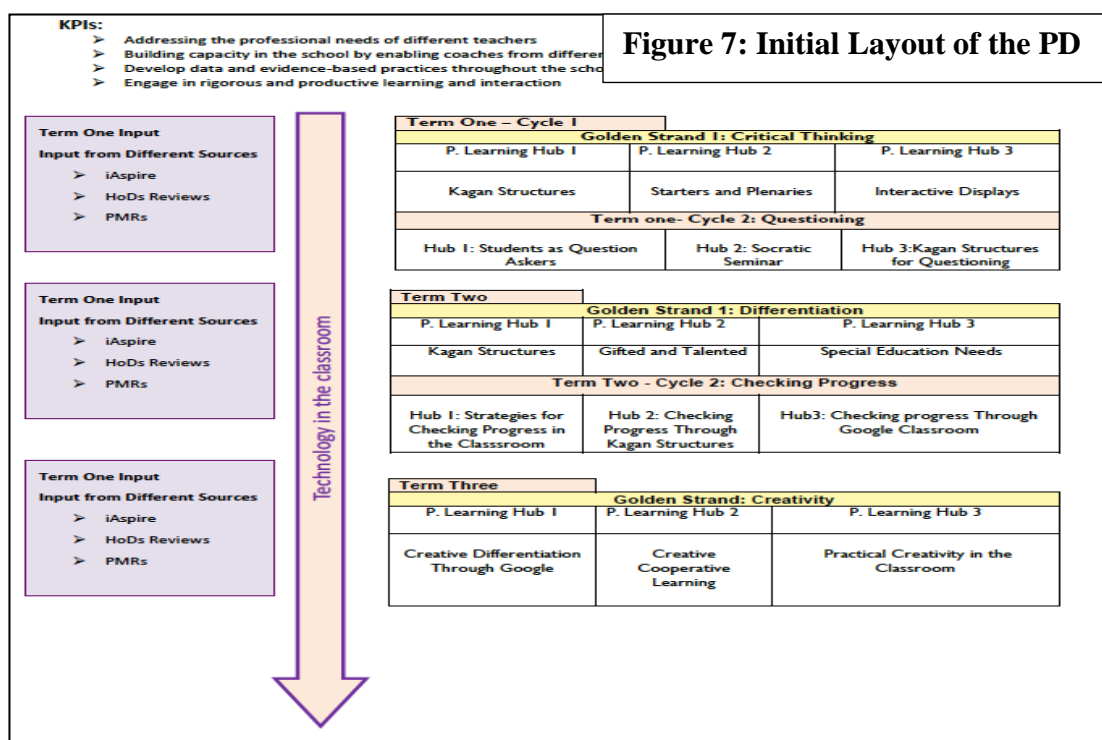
KPIs:
➢ Addressing the professional needs of different teachers
➢ Building capacity in the school by enabling coaches from differen
➢ Develop data and evidence-based practices throughout the scho
➢ Engage in rigorous and productive learning and interaction

Figure 7: Initial Layout of the PD

Term One Input
Input from Different Sources
➢ iAspire
➢ HoDs Reviews
➢ PMRs

Term One Input
Input from Different Sources
➢ iAspire
➢ HoDs Reviews
➢ PMRs

Term One Input
Input from Different Sources
➢ iAspire
➢ HoDs Reviews
➢ PMRs

Technology in the classroom

Term One – Cycle 1

| Golden Strand 1: Critical Thinking | | |
|---|---|---|
| P. Learning Hub 1 | P. Learning Hub 2 | P. Learning Hub 3 |
| Kagan Structures | Starters and Plenaries | Interactive Displays |
| Term one- Cycle 2: Questioning | | |
| Hub 1: Students as Question Askers | Hub 2: Socratic Seminar | Hub 3:Kagan Structures for Questioning |

Term Two

| Golden Strand 1: Differentiation | | |
|---|---|---|
| P. Learning Hub 1 | P. Learning Hub 2 | P. Learning Hub 3 |
| Kagan Structures | Gifted and Talented | Special Education Needs |
| Term Two - Cycle 2: Checking Progress | | |
| Hub 1: Strategies for Checking Progress in the Classsroom | Hub 2: Checking Progress Through Kagan Structures | Hub3: Checking progress Through Google Classroom |

Term Three

| Golden Strand: Creativity | | |
|---|---|---|
| P. Learning Hub 1 | P. Learning Hub 2 | P. Learning Hub 3 |
| Creative Differentiation Through Google | Creative Cooperative Learning | Practical Creativity in the Classroom |